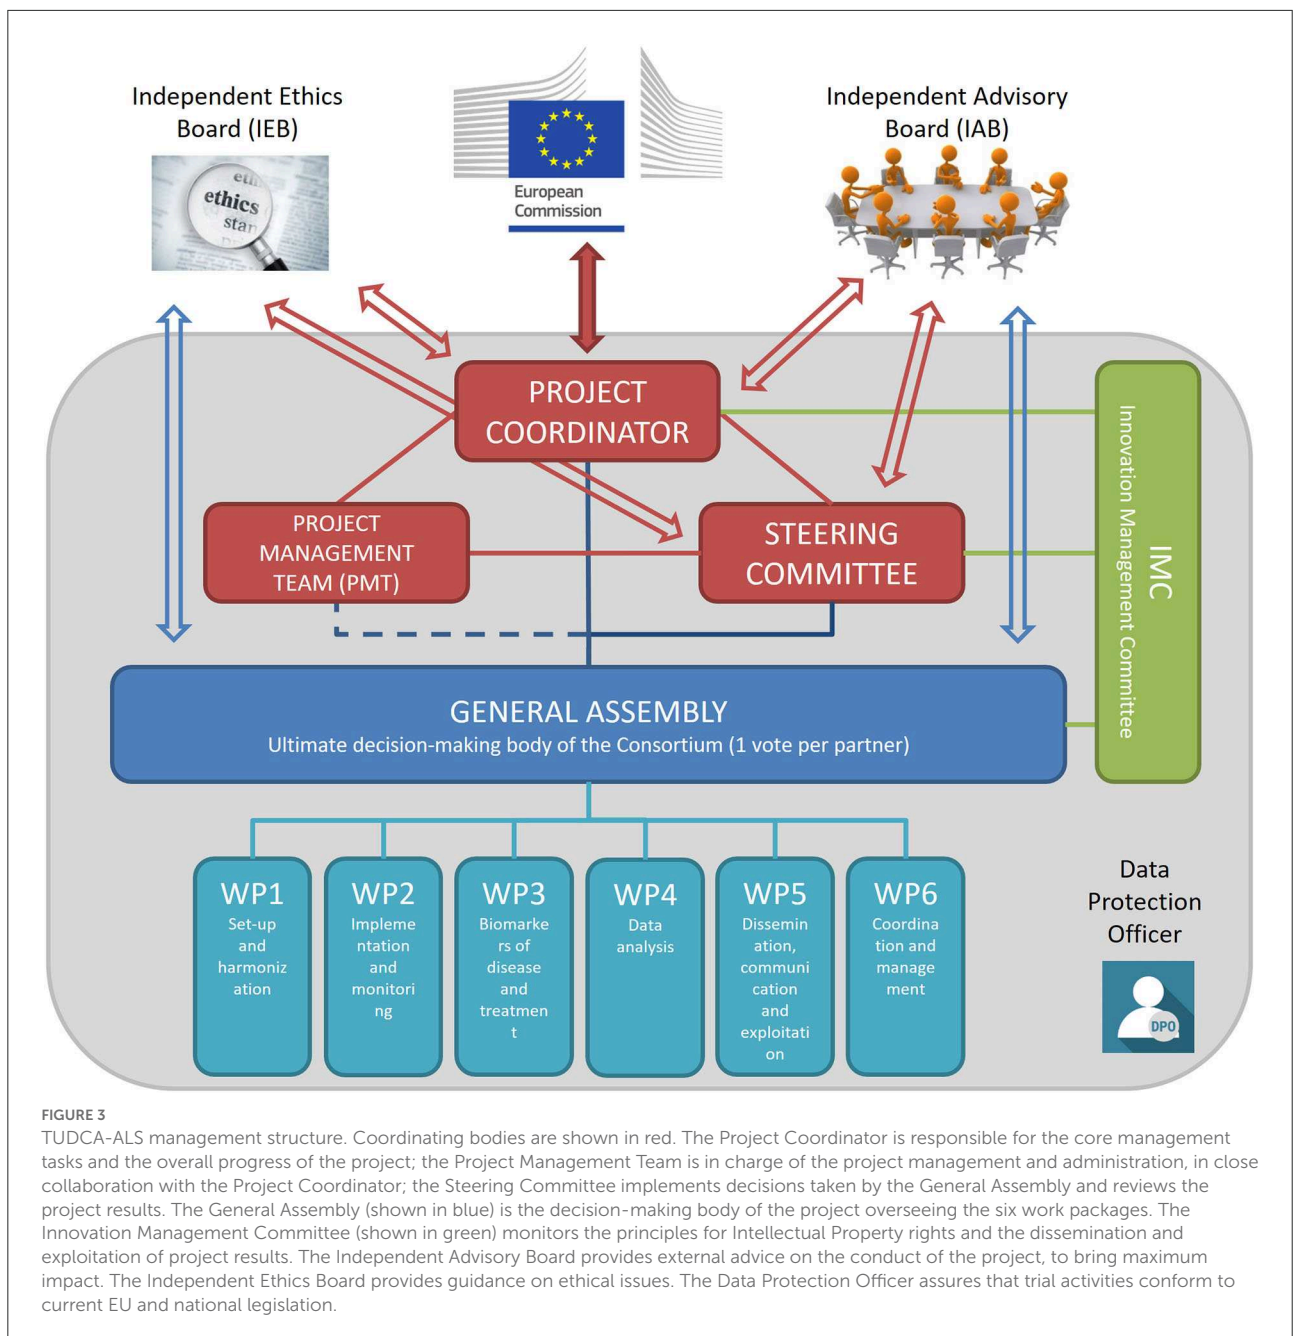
Independent Ethics Board (IEB)

ethics

European Commission

Independent Advisory Board (IAB)

PROJECT COORDINATOR

PROJECT MANAGEMENT TEAM (PMT)

STEERING COMMITTEE

IMC
Innovation Management Committee

GENERAL ASSEMBLY
Ultimate decision-making body of the Consortium (1 vote per partner)

WP1
Set-up and harmoniz ation

WP2
Impleme ntation and monitori ng

WP3
Biomarke rs of disease and treatmen t

WP4
Data analysis

WP5
Dissemin ation, communi cation and exploitati on

WP6
Coordina tion and manage ment

Data Protection Officer

DPO

FIGURE 3
TUDCA-ALS management structure. Coordinating bodies are shown in red. The Project Coordinator is responsible for the core management tasks and the overall progress of the project; the Project Management Team is in charge of the project management and administration, in close collaboration with the Project Coordinator; the Steering Committee implements decisions taken by the General Assembly and reviews the project results. The General Assembly (shown in blue) is the decision-making body of the project overseeing the six work packages. The Innovation Management Committee (shown in green) monitors the principles for Intellectual Property rights and the dissemination and exploitation of project results. The Independent Advisory Board provides external advice on the conduct of the project, to bring maximum impact. The Independent Ethics Board provides guidance on ethical issues. The Data Protection Officer assures that trial activities conform to current EU and national legislation.